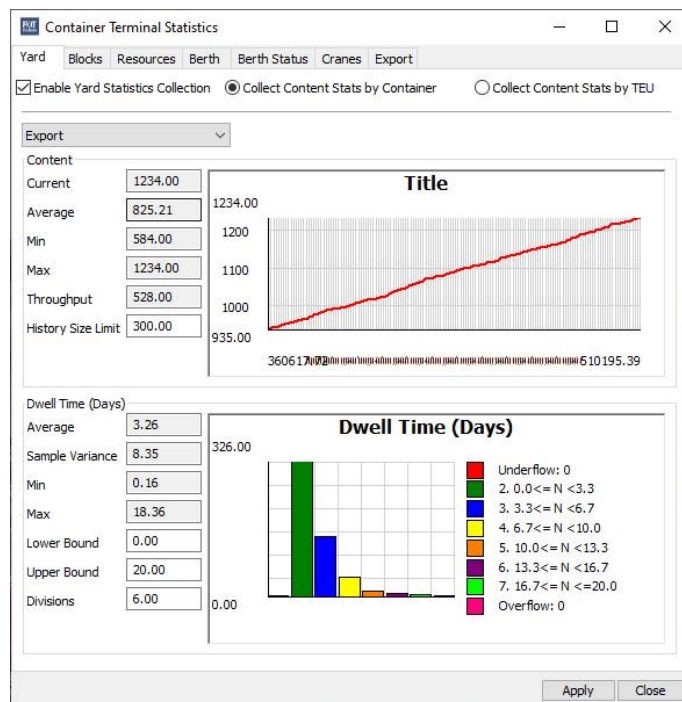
Container Terminal Statistics

Yard | Blocks | Resources | Berth | Berth Status | Cranes | Export

Enable Yard Statistics Collection
Collect Content Stats by Container
Collect Content Stats by TEU

Export

Content

Current 1234.00
Average 825.21
Min 584.00
Max 1234.00
Throughput 528.00
History Size Limit 300.00

Title

1234.00
1200
1100
1000
935.00

360617.72 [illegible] 510195.39

Dwell Time (Days)

Average 3.26
Sample Variance 8.35
Min 0.16
Max 18.36
Lower Bound 0.00
Upper Bound 20.00
Divisions 6.00

Dwell Time (Days)

326.00
0.00

Underflow: 0
2. 0.0<= N <3.3
3. 3.3<= N <6.7
4. 6.7<= N <10.0
5. 10.0<= N <13.3
6. 13.3<= N <16.7
7. 16.7<= N <=20.0
Overflow: 0

Apply
Close